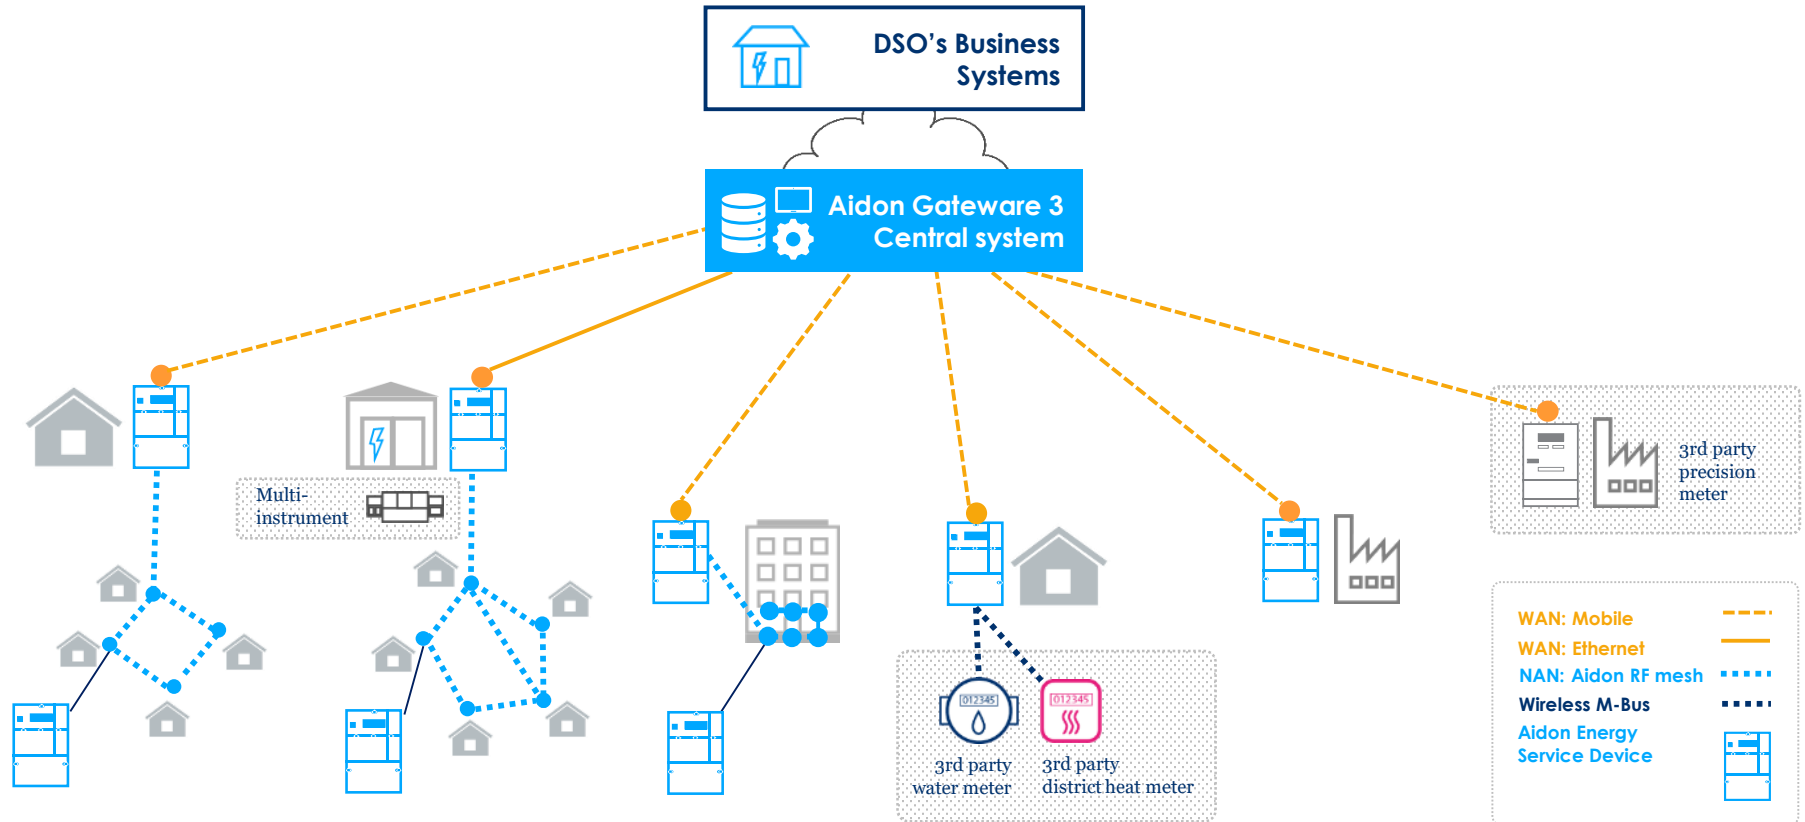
DSO's Business Systems

Aidon Gateware 3 Central system

Multi-instrument

3rd party precision meter

012345

012345

3rd party water meter

3rd party district heat meter

WAN: Mobile

WAN: Ethernet

NAN: Aidon RF mesh

Wireless M-Bus

Aidon Energy Service Device